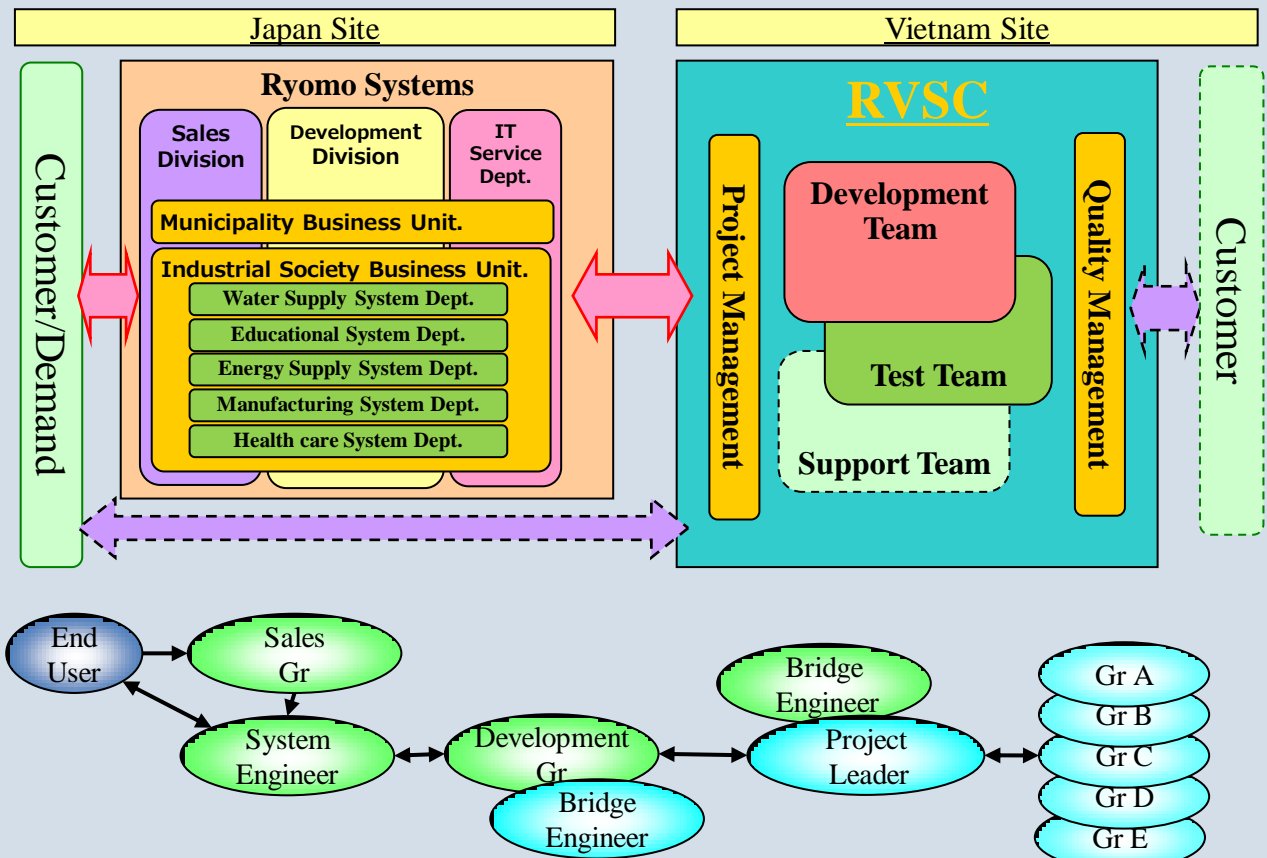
Japan Site

Vietnam Site

Customer/Demand

Ryomo Systems

Sales Division

Development Division

IT Service Dept.

Municipality Business Unit.

Industrial Society Business Unit.

Water Supply System Dept.

Educational System Dept.

Energy Supply System Dept.

Manufacturing System Dept.

Health care System Dept.

RVSC

Project Management

Development Team

Test Team

Support Team

Quality Management

Customer

End User

Sales Gr

System Engineer

Development Gr

Bridge Engineer

Bridge Engineer

Project Leader

Gr A

Gr B

Gr C

Gr D

Gr E